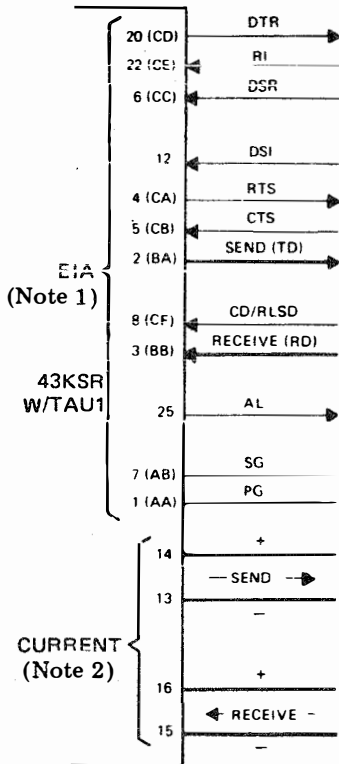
20 (CD)
DTR
22 (CE)
RI
6 (CC)
DSR
12
DSI
4 (CA)
RTS
5 (CB)
CTS
2 (BA)
SEND (TD)
EIA
(Note 1)
8 (CF)
CD/RLSD
3 (BB)
RECEIVE (RD)
43KSR
W/TAU1
25
AL
7 (AB)
SG
1 (AA)
PG
14
+
SEND
13
—
CURRENT
(Note 2)
16
+
RECEIVE
15
—